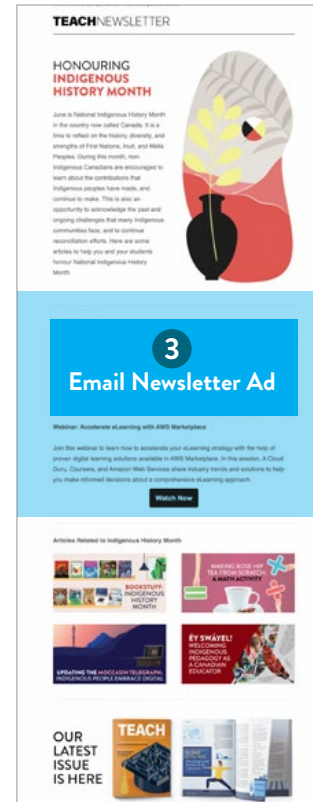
TEACHNEWSLETTER

HONOURING INDIGENOUS HISTORY MONTH

June is National Indigenous History Month in the country now called Canada. It is a time to reflect on the history, diversity, and strengths of First Nations, Inuit, and Métis Peoples. During this month, non-Indigenous Canadians are encouraged to learn about the contributions that Indigenous peoples have made, and continue to make. This is also an opportunity to acknowledge the past and ongoing challenges that many Indigenous communities face, and to continue reconciliation efforts. Here are some articles to help you and your students honour National Indigenous History Month.

3

Email Newsletter Ad

Webinar: Accelerate eLearning with AWS Marketplace

Join this webinar to learn how to accelerate your eLearning strategy with the help of proven digital learning solutions available in AWS Marketplace. In this session, A Cloud Guru, Coursera, and Amazon Web Services share industry trends and solutions to help you make informed decisions about a comprehensive eLearning approach.

Watch Now

Articles Related to Indigenous History Month

BOOKSTUFF: INDIGENOUS HISTORY MONTH

MAKING ROSE HIP TEA FROM SCRATCH: A MATH ACTIVITY

UPDATING THE MOCCASIN TELEGRAPH: INDIGENOUS PEOPLE EMBRACE DIGITAL

ÉY SWAYEL! WELCOMING INDIGENOUS PEDAGOGY AS A CANADIAN EDUCATOR

OUR LATEST ISSUE IS HERE

TEACH